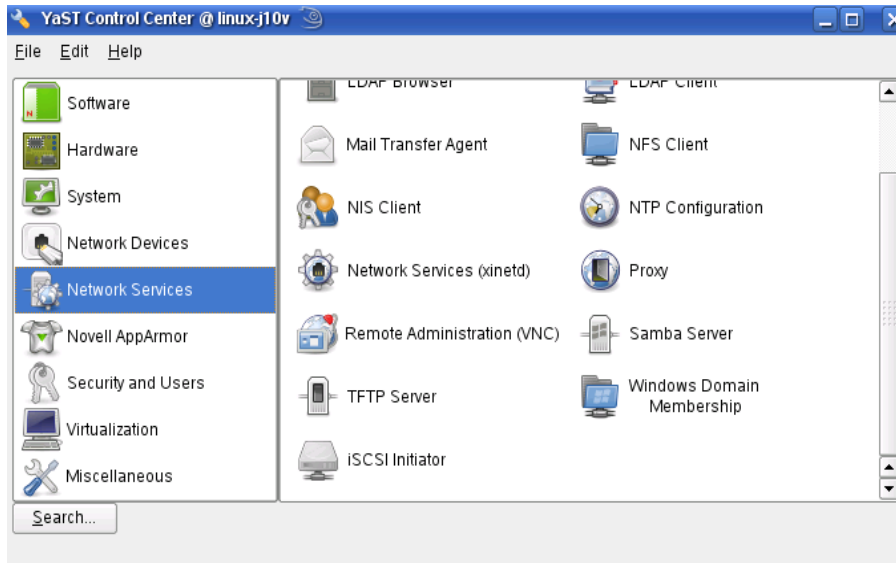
YaST Control Center @ linux-j10v

File Edit Help

Software
Hardware
System
Network Devices
Network Services
Novell AppArmor
Security and Users
Virtualization
Miscellaneous

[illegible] Browser
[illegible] Client
Mail Transfer Agent
NFS Client
NIS Client
NTP Configuration
Network Services (xinetd)
Proxy
Remote Administration (VNC)
Samba Server
TFTP Server
Windows Domain Membership
iSCSI Initiator

Search...